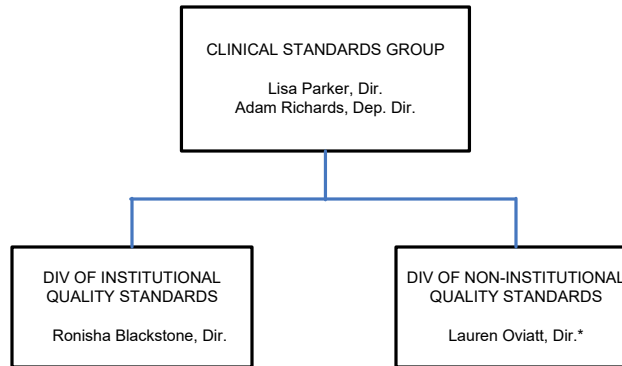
CLINICAL STANDARDS GROUP

Lisa Parker, Dir.
Adam Richards, Dep. Dir.

DIV OF INSTITUTIONAL QUALITY STANDARDS

Ronisha Blackstone, Dir.

DIV OF NON-INSTITUTIONAL QUALITY STANDARDS

Lauren Oviatt, Dir.*